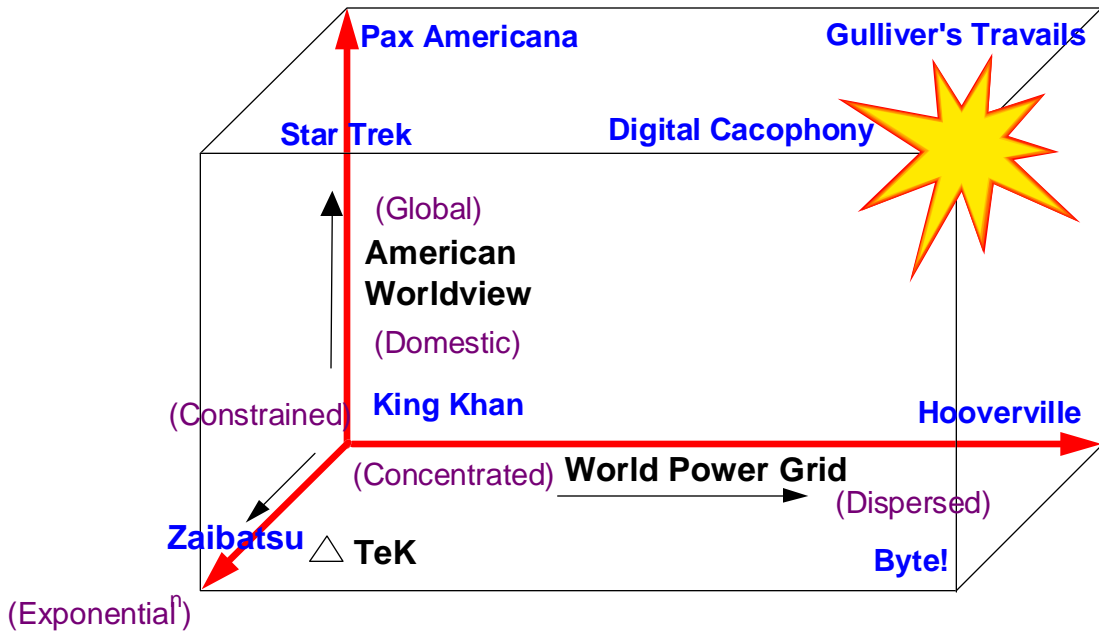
Pax Americana

Gulliver's Travails

Star Trek

Digital Cacophony

(Global)

American Worldview

(Domestic)

(Constrained)

King Khan

Hooverville

(Concentrated)

World Power Grid

(Dispersed)

Zaibatsu

△ TeK

Byte!

(Exponential$^n$)